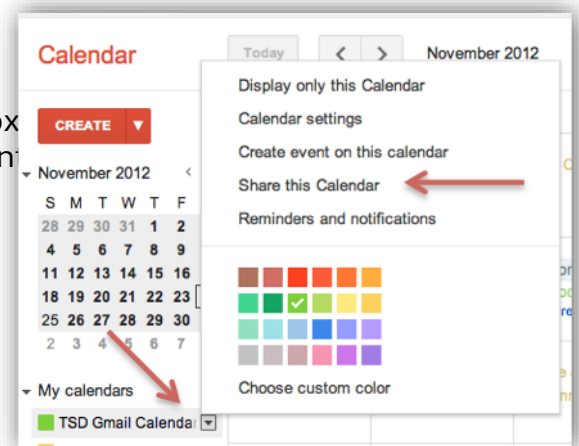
Calendar

Today

November 2012

ox
nt

CREATE

November 2012

| S | M | T | W | T | F |
|---|---|---|---|---|---|
| 28 | 29 | 30 | 31 | 1 | 2 |
| 4 | 5 | 6 | 7 | 8 | 9 |
| 11 | 12 | 13 | 14 | 15 | 16 |
| 18 | 19 | 20 | 21 | 22 | 23 |
| 25 | 26 | 27 | 28 | 29 | 30 |
| 2 | 3 | 4 | 5 | 6 | 7 |

My calendars

TSD Gmail Calendar

Display only this Calendar
Calendar settings
Create event on this calendar
Share this Calendar
Reminders and notifications

Choose custom color